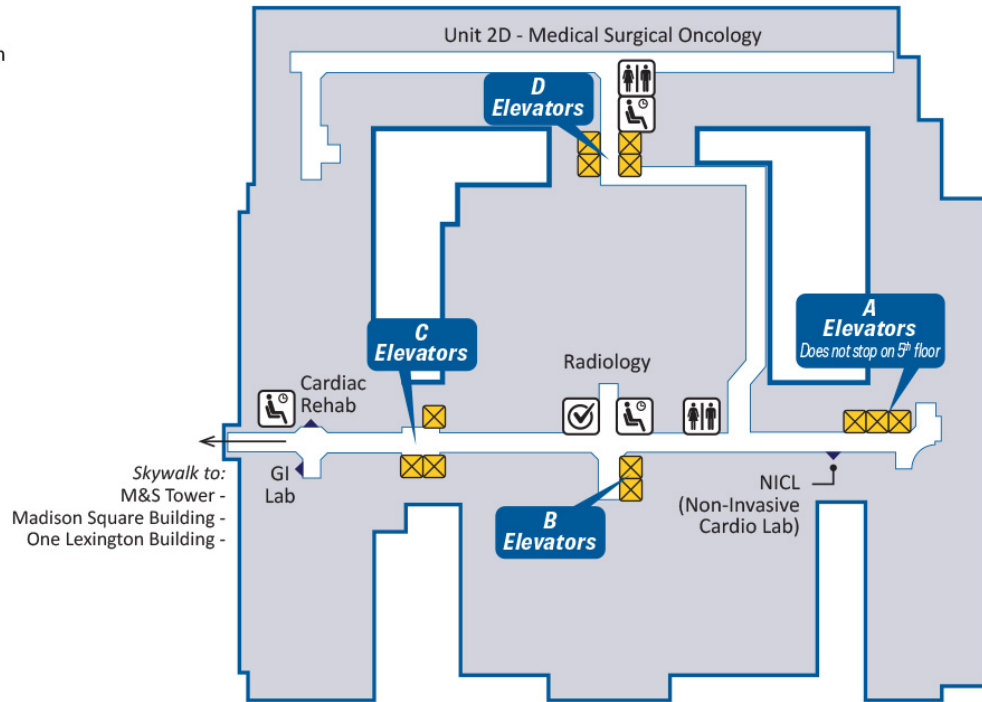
n

Unit 2D - Medical Surgical Oncology

D Elevators

C Elevators

A Elevators
Does not stop on 5th floor

Radiology

Cardiac Rehab

GI Lab

Skywalk to:
M&S Tower -
Madison Square Building -
One Lexington Building -

B Elevators

NICL
(Non-Invasive Cardio Lab)